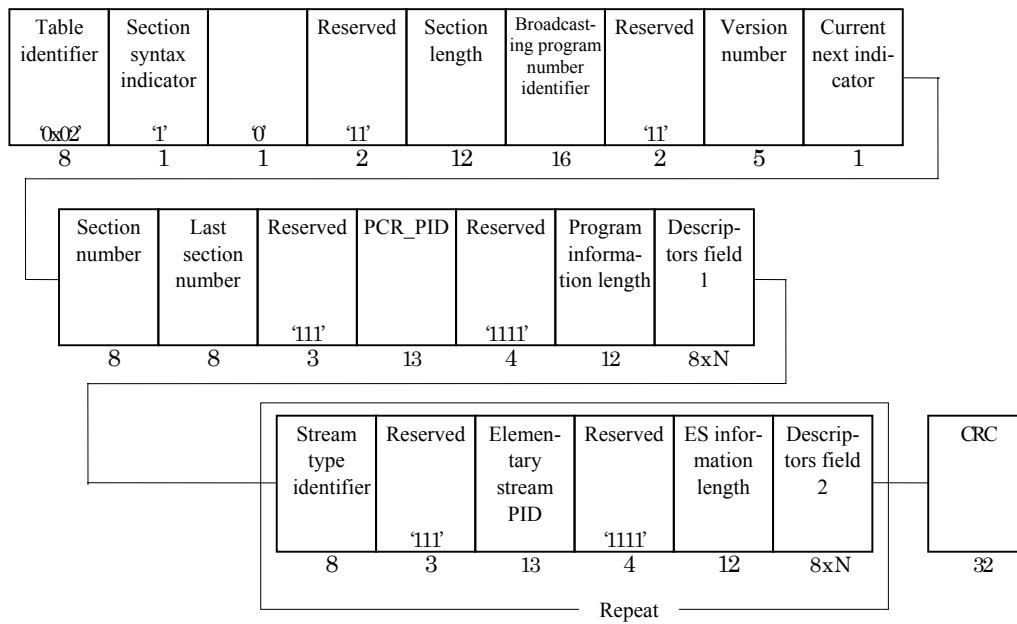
| Table identifier | Section syntax indicator | | Reserved | Section length | Broadcasting program number identifier | Reserved | Version number | Current next indicator |
|---|---|---|---|---|---|---|---|---|
| '0x02' | '1' | '0' | '11' | | | '11' | | |
| 8 | 1 | 1 | 2 | 12 | 16 | 2 | 5 | 1 |

| Section number | Last section number | Reserved | PCR_PID | Reserved | Program information length | Descriptors field 1 |
|---|---|---|---|---|---|---|
| | | '111' | | '1111' | | |
| 8 | 8 | 3 | 13 | 4 | 12 | 8xN |

| Stream type identifier | Reserved | Elementary stream PID | Reserved | ES information length | Descriptors field 2 | CRC |
|---|---|---|---|---|---|---|
| | '111' | | '1111' | | | |
| 8 | 3 | 13 | 4 | 12 | 8xN | 32 |

Repeat